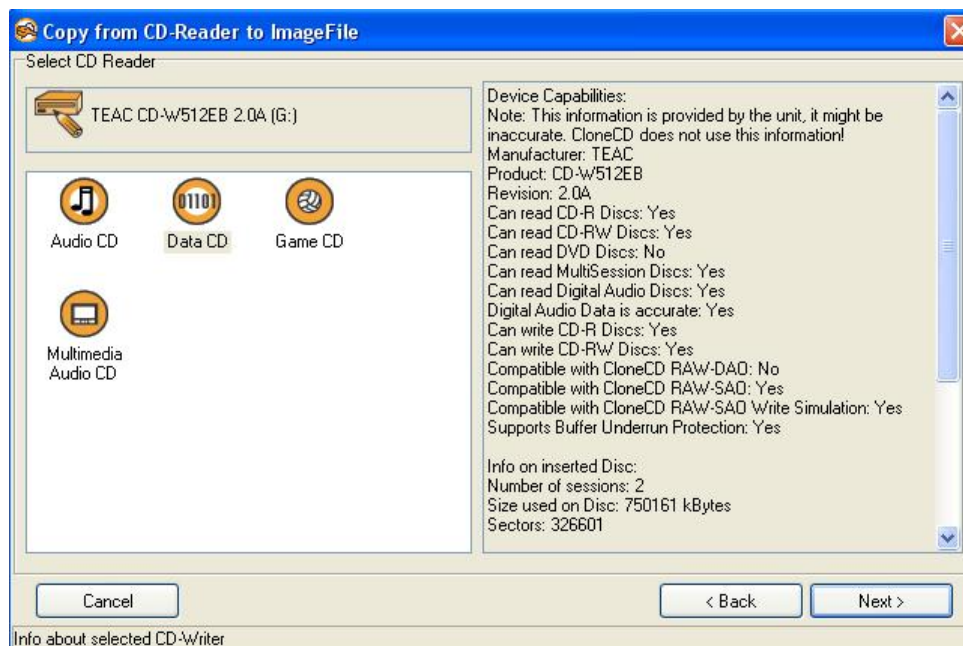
Copy from CD-Reader to ImageFile

Select CD Reader

TEAC CD-W512EB 2.0A (G:)

Audio CD

0110

Data CD

Game CD

Multimedia Audio CD

Device Capabilities:
Note: This information is provided by the unit, it might be inaccurate. CloneCD does not use this information!
Manufacturer: TEAC
Product: CD-W512EB
Revision: 2.0A
Can read CD-R Discs: Yes
Can read CD-RW Discs: Yes
Can read DVD Discs: No
Can read MultiSession Discs: Yes
Can read Digital Audio Discs: Yes
Digital Audio Data is accurate: Yes
Can write CD-R Discs: Yes
Can write CD-RW Discs: Yes
Compatible with CloneCD RAW-DAO: No
Compatible with CloneCD RAW-SAO: Yes
Compatible with CloneCD RAW-SAO Write Simulation: Yes
Supports Buffer Underrun Protection: Yes

Info on inserted Disc:
Number of sessions: 2
Size used on Disc: 750161 kBytes
Sectors: 326601

Cancel

< Back

Next >

Info about selected CD-Writer